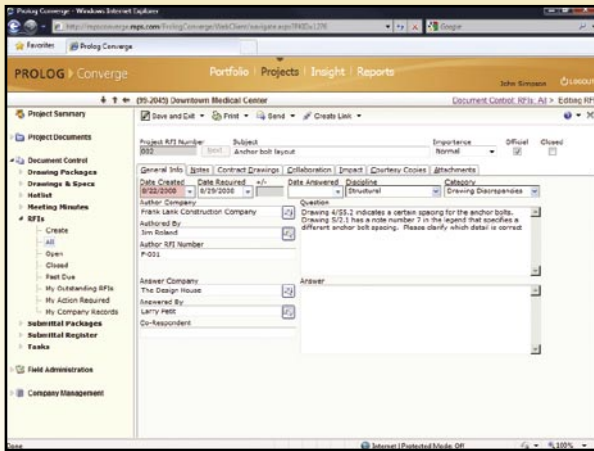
Prolog Converge - Windows Internet Explorer

http://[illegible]converge.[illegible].com/PrologConverge/WebClient/navigate.aspx?RKID=1278

Google

Favorites

Prolog Converge

PROLOG Converge

Portfolio | Projects | Insight | Reports

John Simpson

Logout

(95-2045) Downtown Medical Center

Document Control: RFIs: All > Editing RFI

Project Summary

Project Documents

Document Control

Drawing Packages

Drawings & Specs

Hotlist

Meeting Minutes

RFIs

Create

All

Open

Closed

Past Due

My Outstanding RFIs

My Action Required

My Company Records

Submittal Packages

Submittal Register

Tasks

Field Administration

Company Management

Save and Exit

Print

Send

Create Link

Project RFI Number
002

Next

Subject
Anchor bolt layout

Importance
Normal

Official

Closed

General Info | Notes | Contract Drawings | Collaboration | Impact | Courtesy Copies | Attachments

Date Created
8/22/2008

Date Required
8/29/2008

+/-

Date Answered

Discipline
Structural

Category
Drawing Discrepancies

Author Company
Frank Lank Construction Company

Authored By
Jim Roland

Author RFI Number
F-001

Question
Drawing 4/S5.2 indicates a certain spacing for the anchor bolts. Drawing 5/2.1 has a note number 7 in the legend that specifies a different anchor bolt spacing. Please clarify which detail is correct

Answer Company
The Design House

Answered By
Larry Petit

Co-Respondent

Answer

Done

Internet | Protected Mode: Off

100%